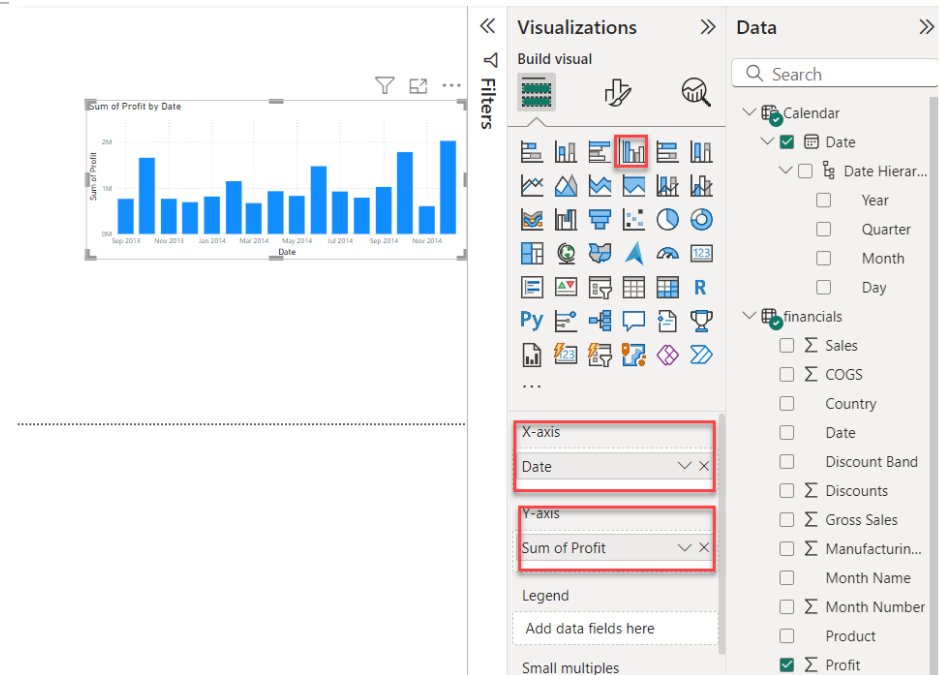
Sum of Profit by Date

2M
1M
0M
Sum of Profit
Sep 2013 Nov 2013 Jan 2014 Mar 2014 May 2014 Jul 2014 Sep 2014 Nov 2014
Date

Filters

Visualizations
Build visual

Py R 123 123

...

X-axis
Date

Y-axis
Sum of Profit

Legend
Add data fields here

Small multiples

Data
Search
Calendar
Date
Date Hierar...
Year
Quarter
Month
Day
financials
Σ Sales
Σ COGS
Country
Date
Discount Band
Σ Discounts
Σ Gross Sales
Σ Manufacturin...
Month Name
Σ Month Number
Product
Σ Profit